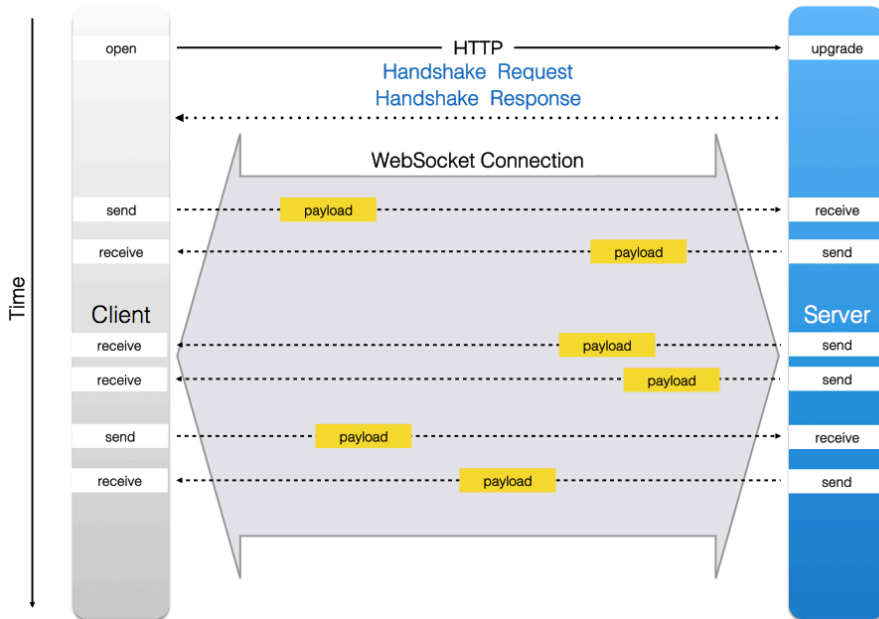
Time

open

HTTP

upgrade

Handshake Request

Handshake Response

WebSocket Connection

send

payload

receive

receive

payload

send

Client

Server

receive

payload

send

receive

payload

send

send

payload

receive

receive

payload

send